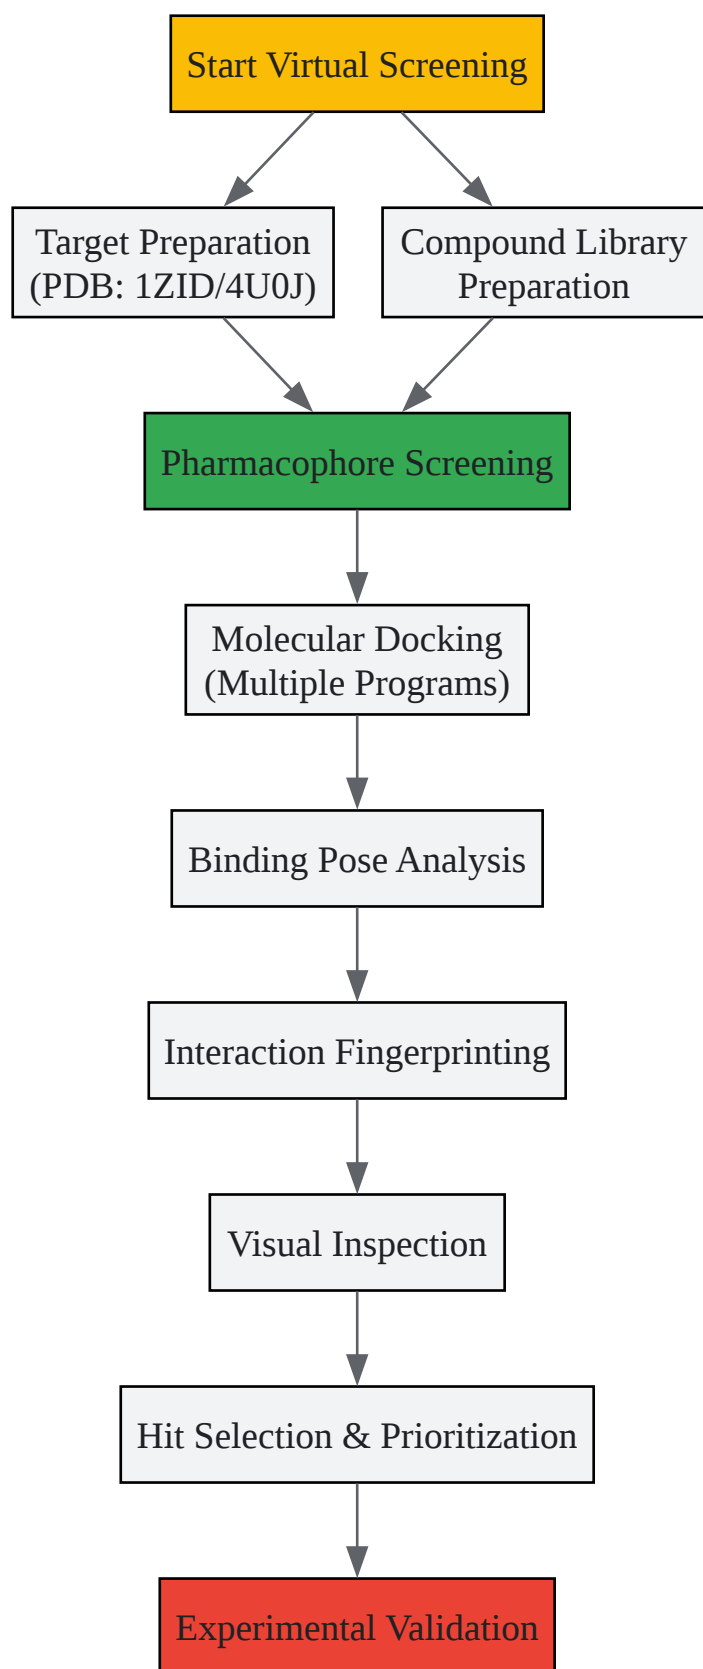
Start Virtual Screening

Target Preparation (PDB: 1ZID/4U0J)

Compound Library Preparation

Pharmacophore Screening

Molecular Docking (Multiple Programs)

Binding Pose Analysis

Interaction Fingerprinting

Visual Inspection

Hit Selection & Prioritization

Experimental Validation